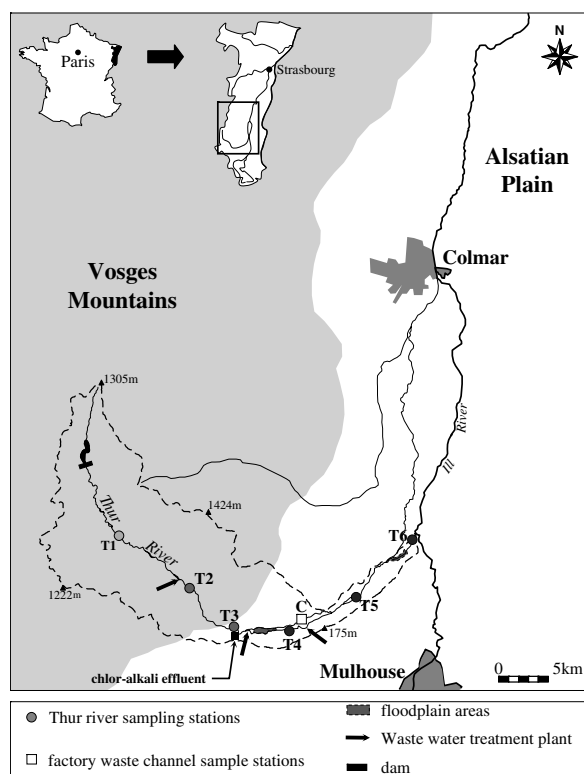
N

Paris

Strasbourg

Alsatian Plain

Colmar

Vosges Mountains

1305m

Thur

River

1424m

T1

T2

1222m

T3

T4

C

175m

T5

T6

Ill

River

chlor-alkali effluent

Mulhouse

0 5km

Thur river sampling stations

factory waste channel sample stations

floodplain areas

Waste water treatment plant

dam